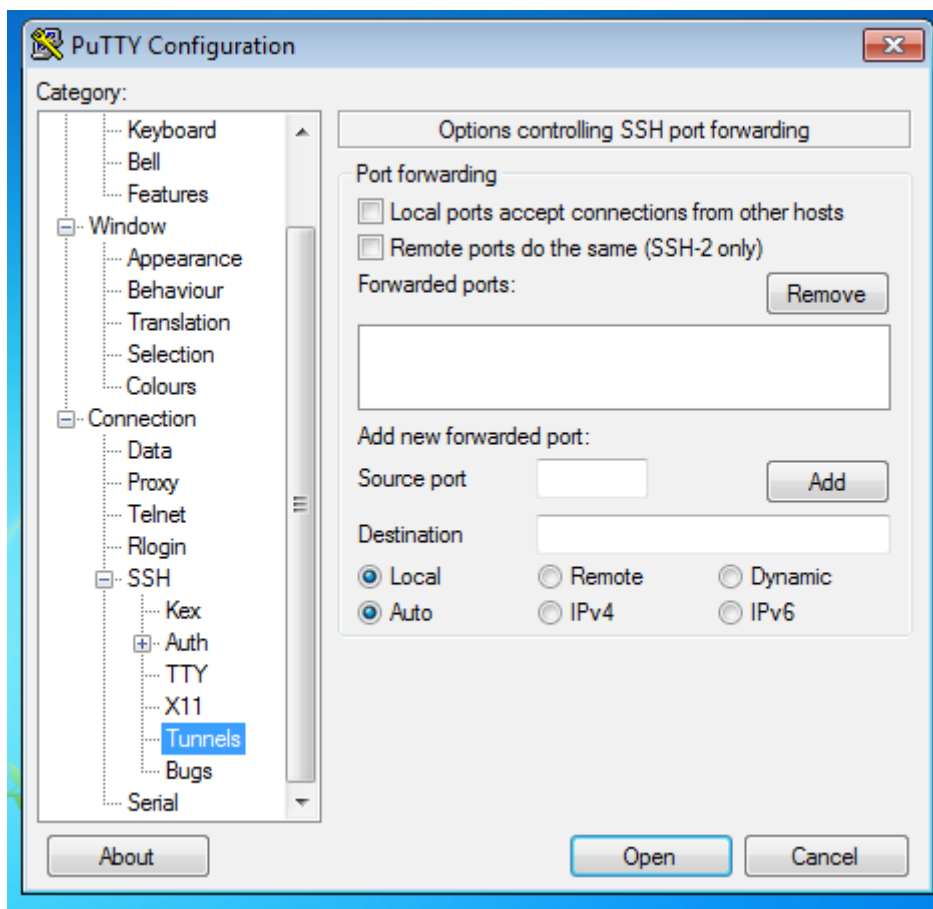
PuTTY Configuration

Category:

Keyboard
Bell
Features
Window
Appearance
Behaviour
Translation
Selection
Colours
Connection
Data
Proxy
Telnet
Rlogin
SSH
Kex
Auth
TTY
X11
Tunnels
Bugs
Serial

Options controlling SSH port forwarding

Port forwarding
Local ports accept connections from other hosts
Remote ports do the same (SSH-2 only)
Forwarded ports:
Remove

Add new forwarded port:
Source port
Add
Destination
Local
Remote
Dynamic
Auto
IPv4
IPv6

About
Open
Cancel